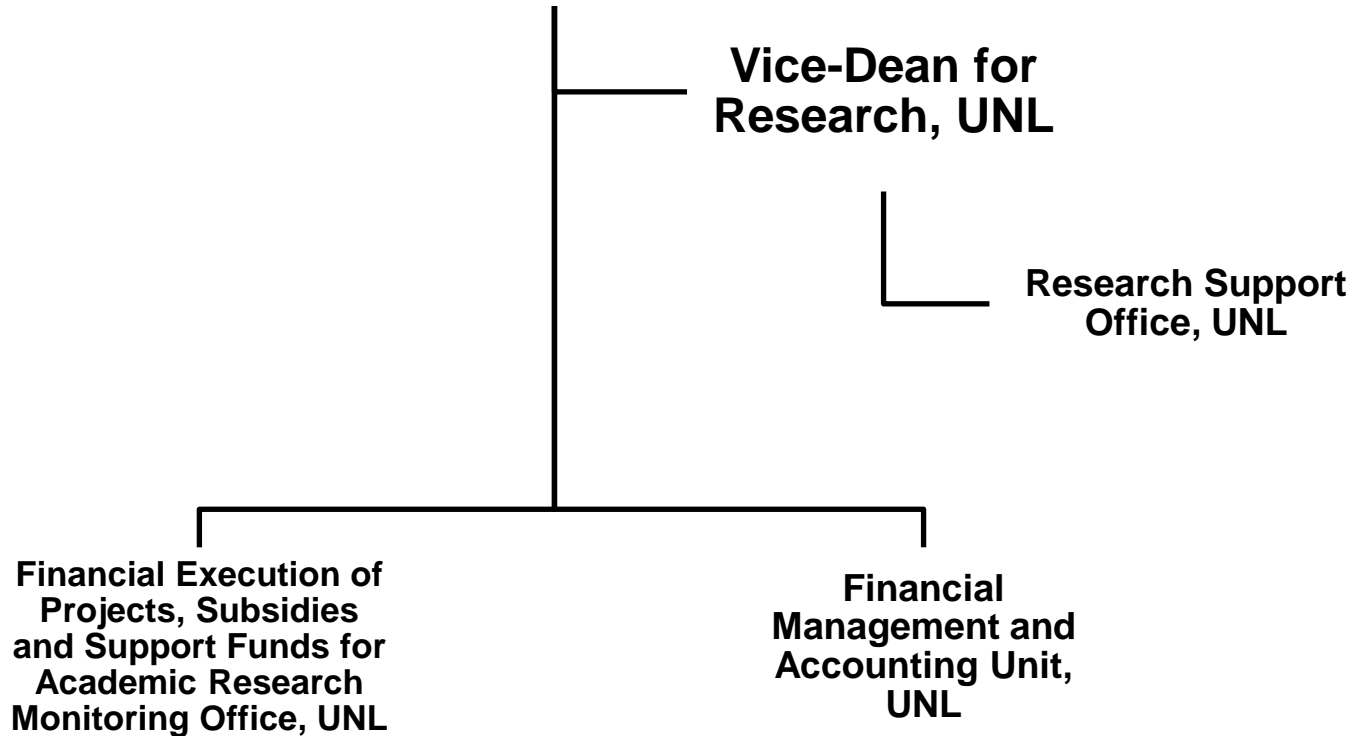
Vice-Dean for Research, UNL

Research Support Office, UNL

Financial Execution of Projects, Subsidies and Support Funds for Academic Research Monitoring Office, UNL

Financial Management and Accounting Unit, UNL